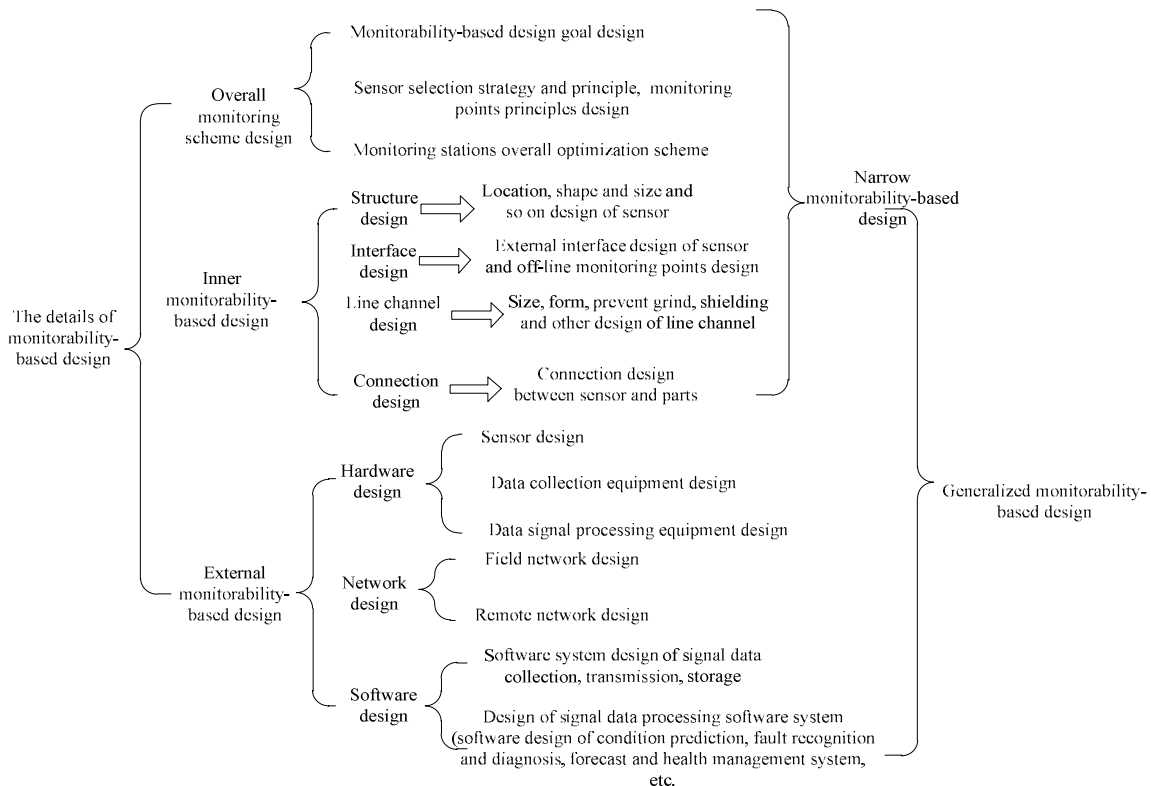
The details of monitorability-based design

Overall monitoring scheme design

Monitorability-based design goal design

Sensor selection strategy and principle, monitoring points principles design

Monitoring stations overall optimization scheme

Inner monitorability-based design

Structure design

Location, shape and size and so on design of sensor

Interface design

External interface design of sensor and off-line monitoring points design

Line channel design

Size, form, prevent grind, shielding and other design of line channel

Connection design

Connection design between sensor and parts

Narrow monitorability-based design

External monitorability-based design

Hardware design

Sensor design

Data collection equipment design

Data signal processing equipment design

Network design

Field network design

Remote network design

Software design

Software system design of signal data collection, transmission, storage

Design of signal data processing software system (software design of condition prediction, fault recognition and diagnosis, forecast and health management system, etc.

Generalized monitorability-based design